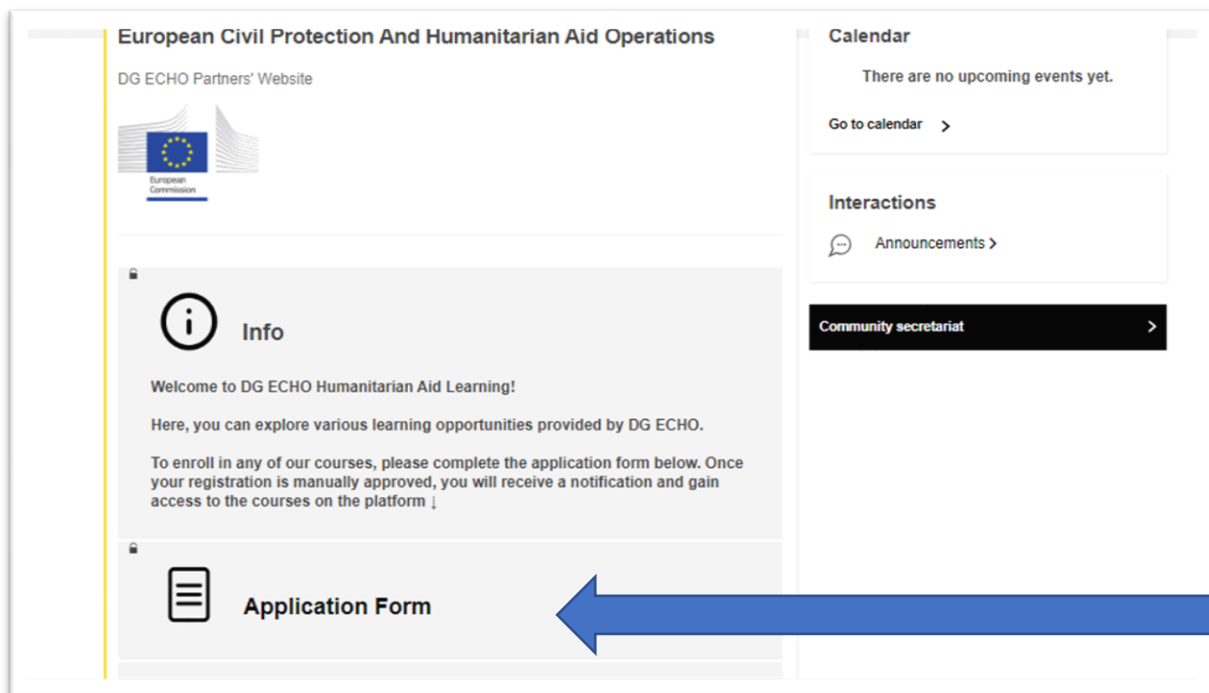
European Civil Protection And Humanitarian Aid Operations

DG ECHO Partners' Website

European Commission

Info

Welcome to DG ECHO Humanitarian Aid Learning!

Here, you can explore various learning opportunities provided by DG ECHO.

To enroll in any of our courses, please complete the application form below. Once your registration is manually approved, you will receive a notification and gain access to the courses on the platform ↓

Application Form

Calendar

There are no upcoming events yet.

Go to calendar >

Interactions

Announcements >

Community secretariat >